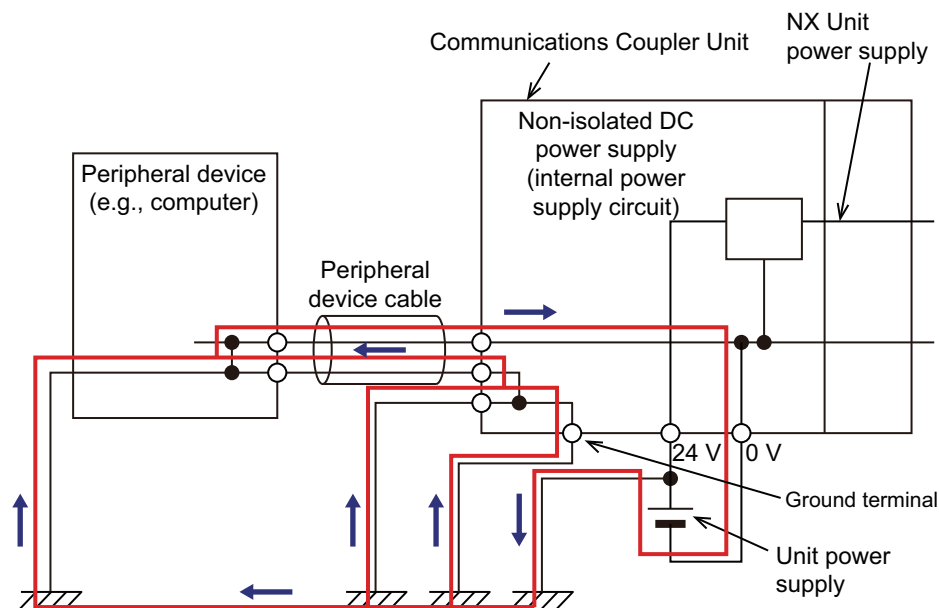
NX Unit power supply

Communications Coupler Unit

Non-isolated DC power supply (internal power supply circuit)

Peripheral device (e.g., computer)

Peripheral device cable

24 V

0 V

Ground terminal

Unit power supply